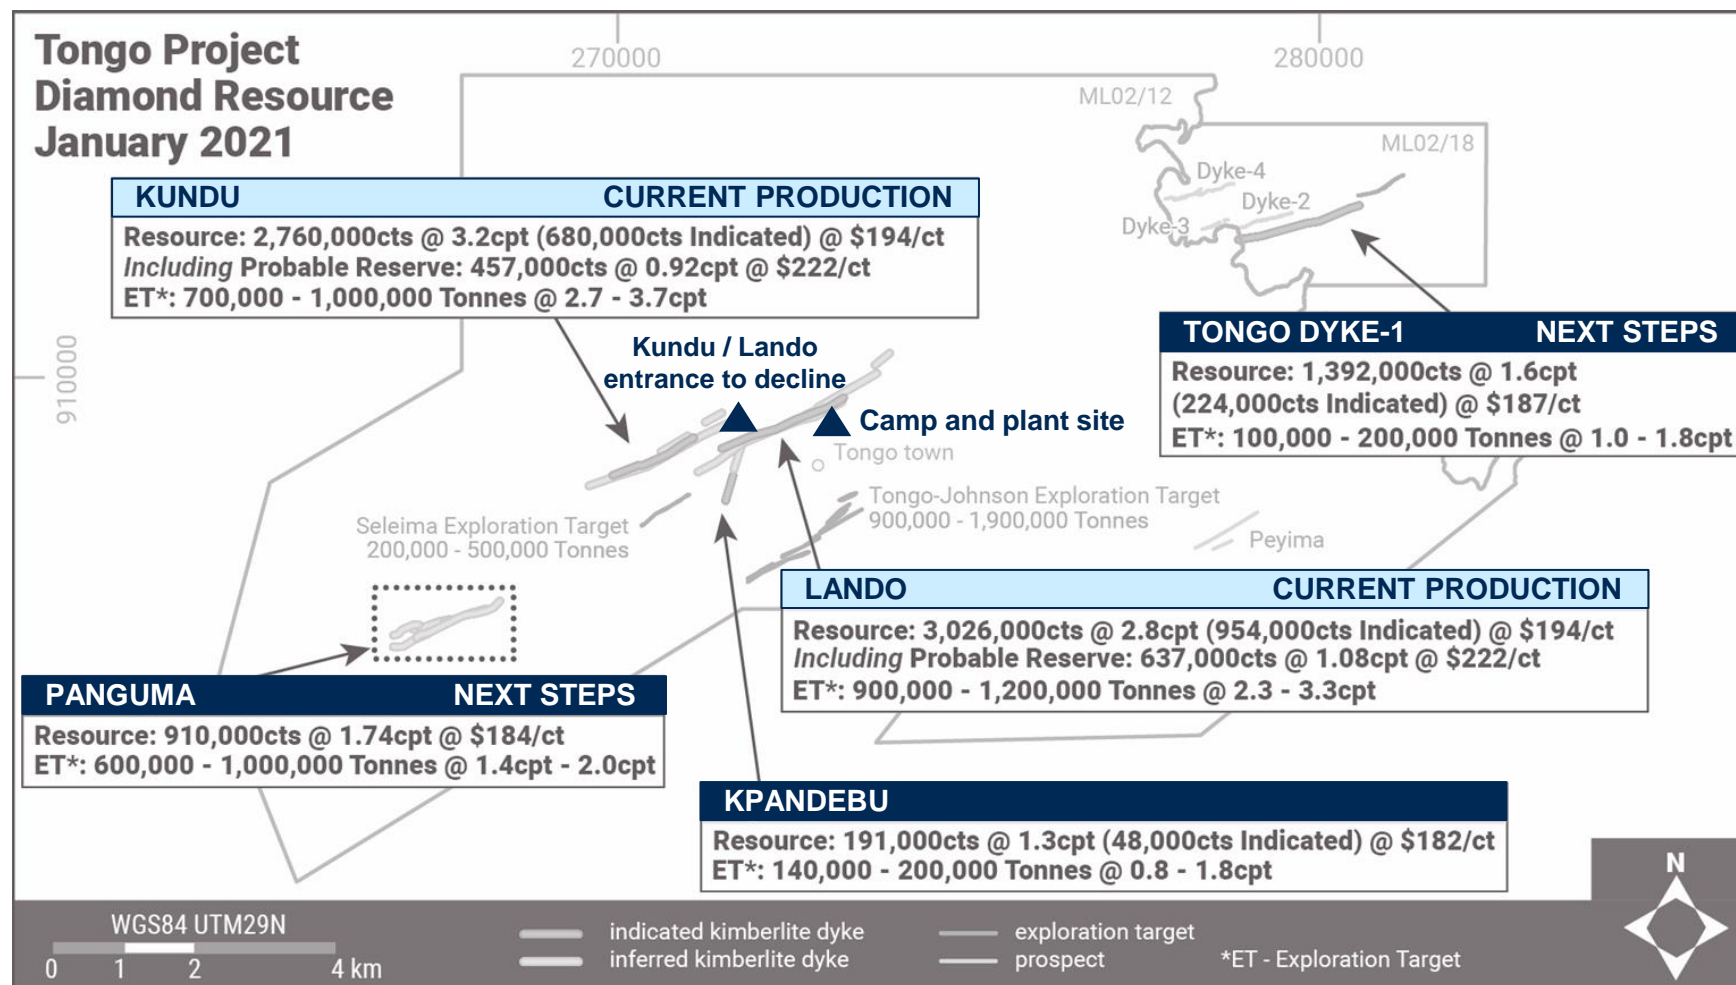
Tongo Project
Diamond Resource
January 2021

270000

280000

ML02/12

ML02/18

Dyke-4

Dyke-2

Dyke-3

910000

KUNDU CURRENT PRODUCTION

Resource: 2,760,000cts @ 3.2cpt (680,000cts Indicated) @ $194/ct
*Including* Probable Reserve: 457,000cts @ 0.92cpt @ $222/ct
ET*: 700,000 - 1,000,000 Tonnes @ 2.7 - 3.7cpt

TONGO DYKE-1 NEXT STEPS

Resource: 1,392,000cts @ 1.6cpt
(224,000cts Indicated) @ $187/ct
ET*: 100,000 - 200,000 Tonnes @ 1.0 - 1.8cpt

Kundu / Lando
entrance to decline

Camp and plant site

Tongo town

Tongo-Johnson Exploration Target
900,000 - 1,900,000 Tonnes

Seleima Exploration Target
200,000 - 500,000 Tonnes

Peyima

LANDO CURRENT PRODUCTION

Resource: 3,026,000cts @ 2.8cpt (954,000cts Indicated) @ $194/ct
*Including* Probable Reserve: 637,000cts @ 1.08cpt @ $222/ct
ET*: 900,000 - 1,200,000 Tonnes @ 2.3 - 3.3cpt

PANGUMA NEXT STEPS

Resource: 910,000cts @ 1.74cpt @ $184/ct
ET*: 600,000 - 1,000,000 Tonnes @ 1.4cpt - 2.0cpt

KPANDEBU

Resource: 191,000cts @ 1.3cpt (48,000cts Indicated) @ $182/ct
ET*: 140,000 - 200,000 Tonnes @ 0.8 - 1.8cpt

N

WGS84 UTM29N
0 1 2 4 km

indicated kimberlite dyke
inferred kimberlite dyke

exploration target
prospect

*ET - Exploration Target